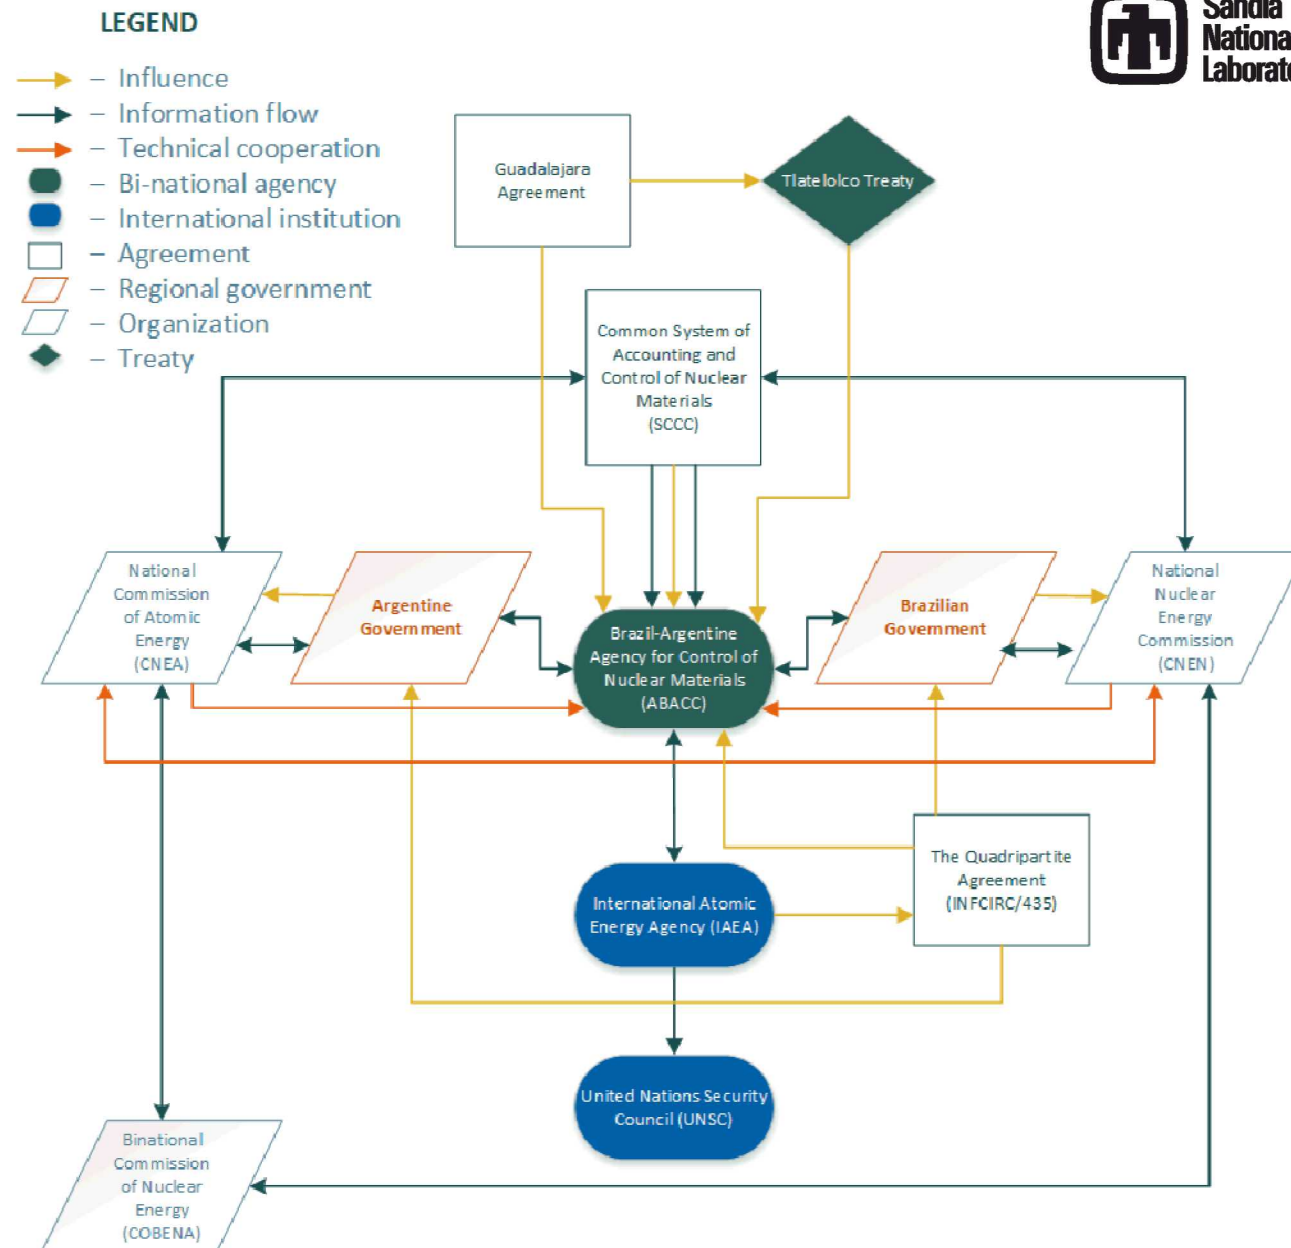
LEGEND

– Influence
– Information flow
– Technical cooperation
– Bi-national agency
– International institution
– Agreement
– Regional government
– Organization
– Treaty

Sandia Nationa Laborat

Guadalajara Agreement

Tlatelolco Treaty

Common System of Accounting and Control of Nuclear Materials (SCCC)

National Commission of Atomic Energy (CNEA)

Argentine Government

Brazil-Argentine Agency for Control of Nuclear Materials (ABACC)

Brazilian Government

National Nuclear Energy Commission (CNEN)

The Quadripartite Agreement (INFCIRC/435)

International Atomic Energy Agency (IAEA)

United Nations Security Council (UNSC)

Binational Commission of Nuclear Energy (COBENA)